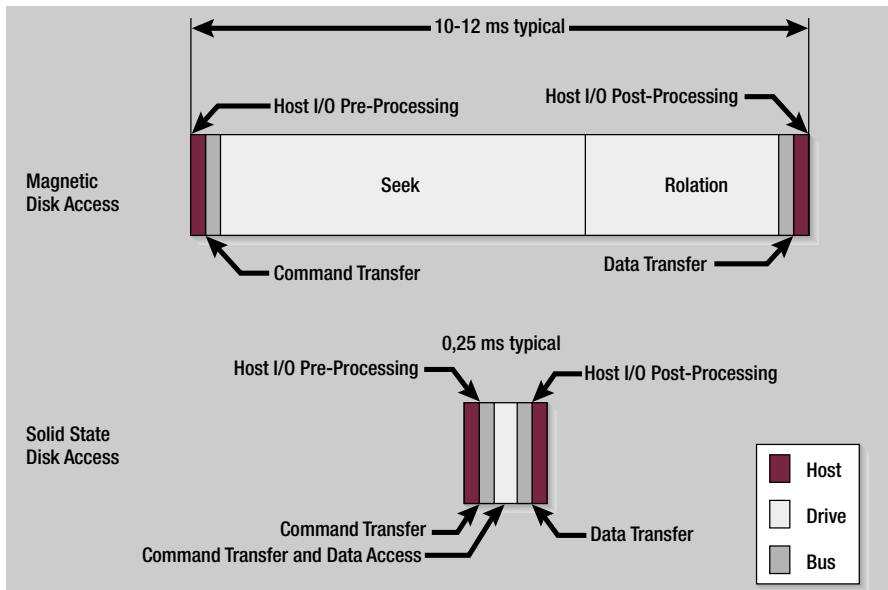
10-12 ms typical

Host I/O Pre-Processing

Host I/O Post-Processing

Magnetic Disk Access

Seek

Rolation

Command Transfer

Data Transfer

0,25 ms typical

Host I/O Pre-Processing

Host I/O Post-Processing

Solid State Disk Access

Command Transfer

Command Transfer and Data Access

Data Transfer

Host

Drive

Bus